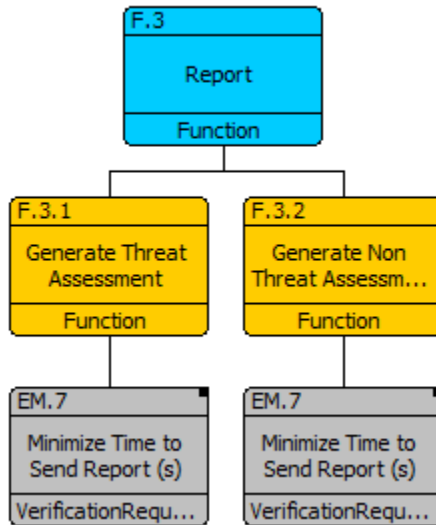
F.3
Report
Function

F.3.1
Generate Threat Assessment
Function

F.3.2
Generate Non Threat Assessm...
Function

EM.7
Minimize Time to Send Report (s)
VerificationRequ...

EM.7
Minimize Time to Send Report (s)
VerificationRequ...